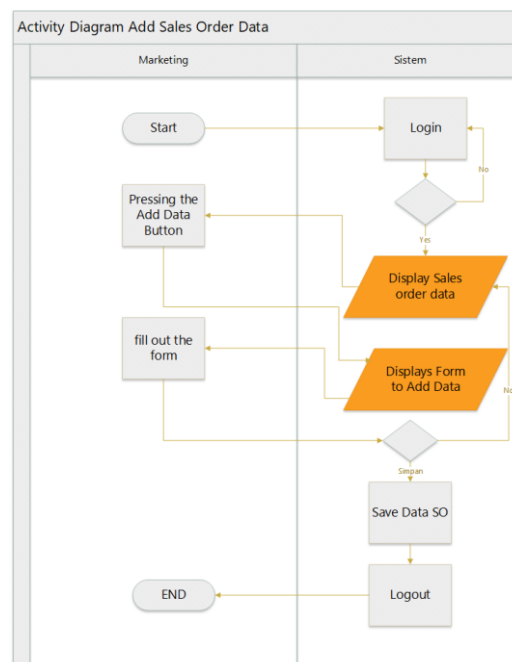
Activity Diagram Add Sales Order Data

Marketing

Sistem

Start

Login

No

Yes

Pressing the Add Data Button

Display Sales order data

fill out the form

Displays Form to Add Data

No

Simpan

Save Data SO

END

Logout